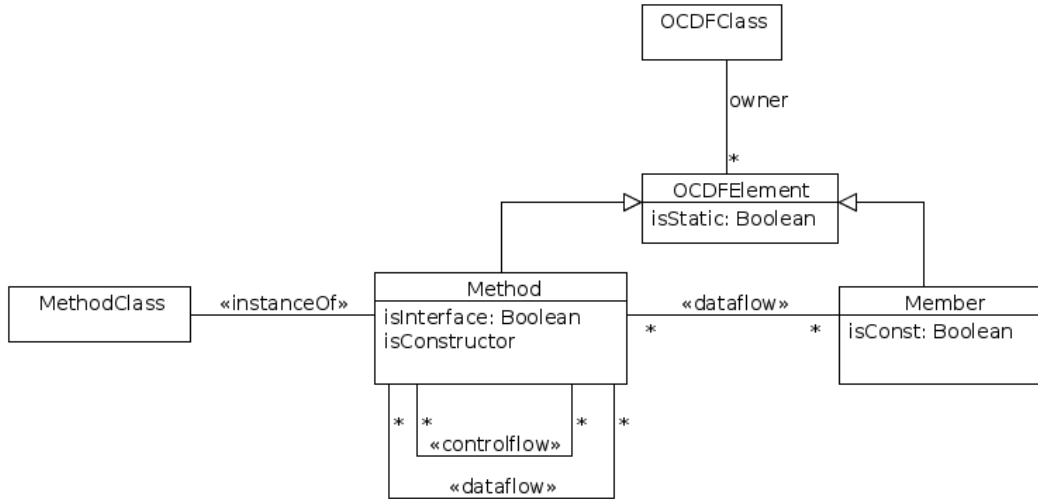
OCDFClass

owner

*

OCDFElement
isStatic: Boolean

MethodClass

«instanceOf»

Method
isInterface: Boolean
isConstructor

«dataflow»

*

*

Member
isConst: Boolean

*

*

«controlflow»

*

*

«dataflow»